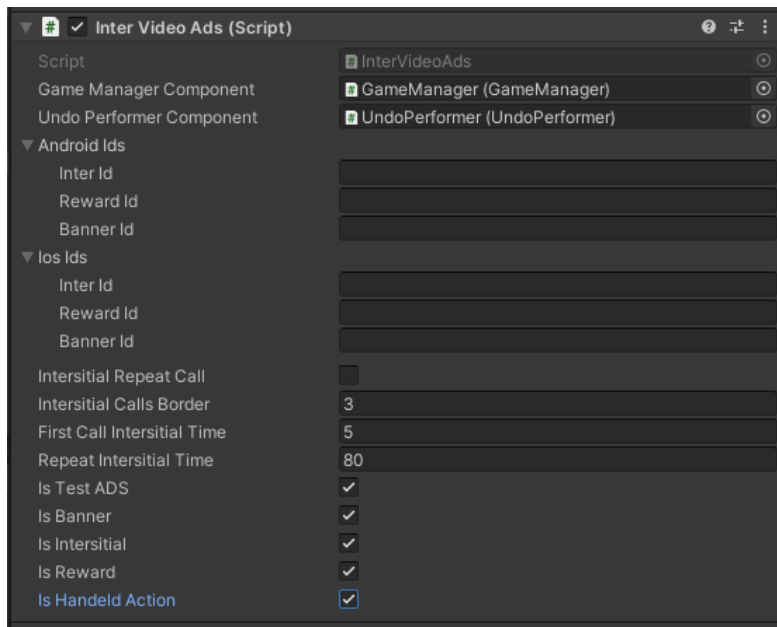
Inter Video Ads (Script)

| | |
|---|---|
| Script | InterVideoAds |
| Game Manager Component | GameManager (GameManager) |
| Undo Performer Component | UndoPerformer (UndoPerformer) |
| Android Ids | |
| Inter Id | |
| Reward Id | |
| Banner Id | |
| Ios Ids | |
| Inter Id | |
| Reward Id | |
| Banner Id | |
| Intersitial Repeat Call | |
| Intersitial Calls Border | 3 |
| First Call Intersitial Time | 5 |
| Repeat Intersitial Time | 80 |
| Is Test ADS | ✓ |
| Is Banner | ✓ |
| Is Intersitial | ✓ |
| Is Reward | ✓ |
| Is Handeld Action | ✓ |